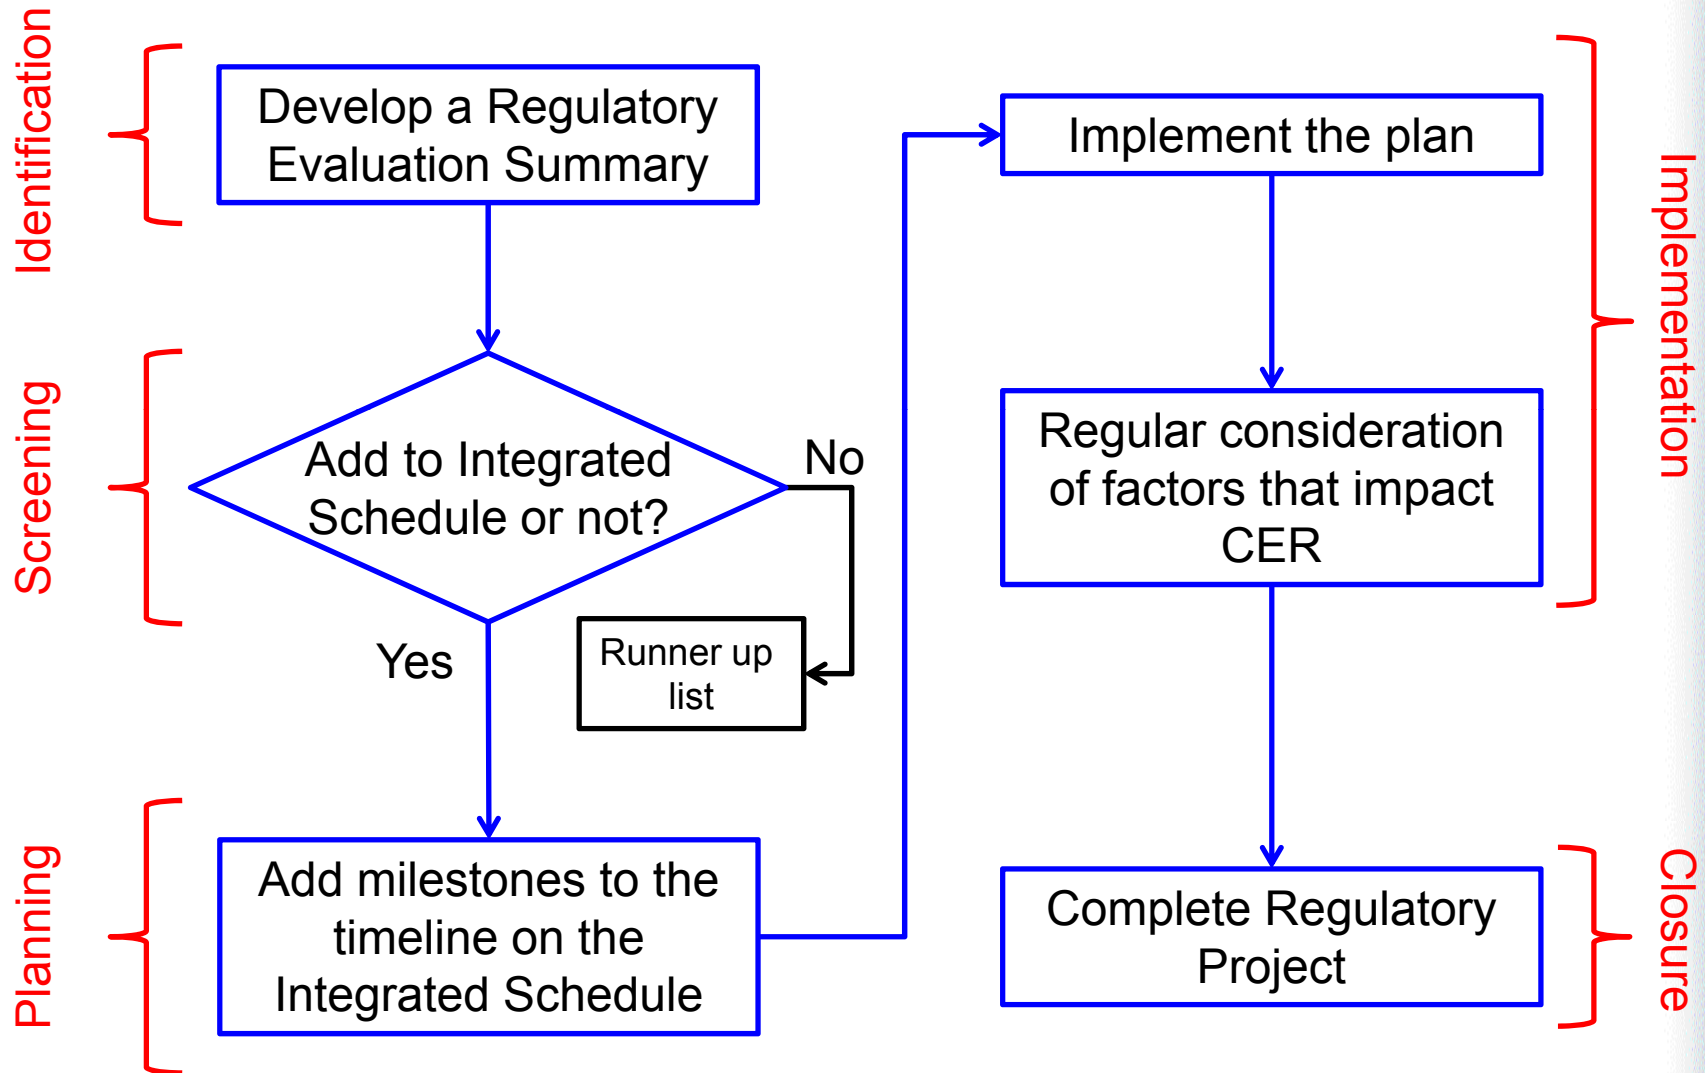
Identification

Develop a Regulatory Evaluation Summary

Screening

Add to Integrated Schedule or not?

No

Runner up list

Yes

Planning

Add milestones to the timeline on the Integrated Schedule

Implement the plan

Regular consideration of factors that impact CER

Implementation

Complete Regulatory Project

Closure